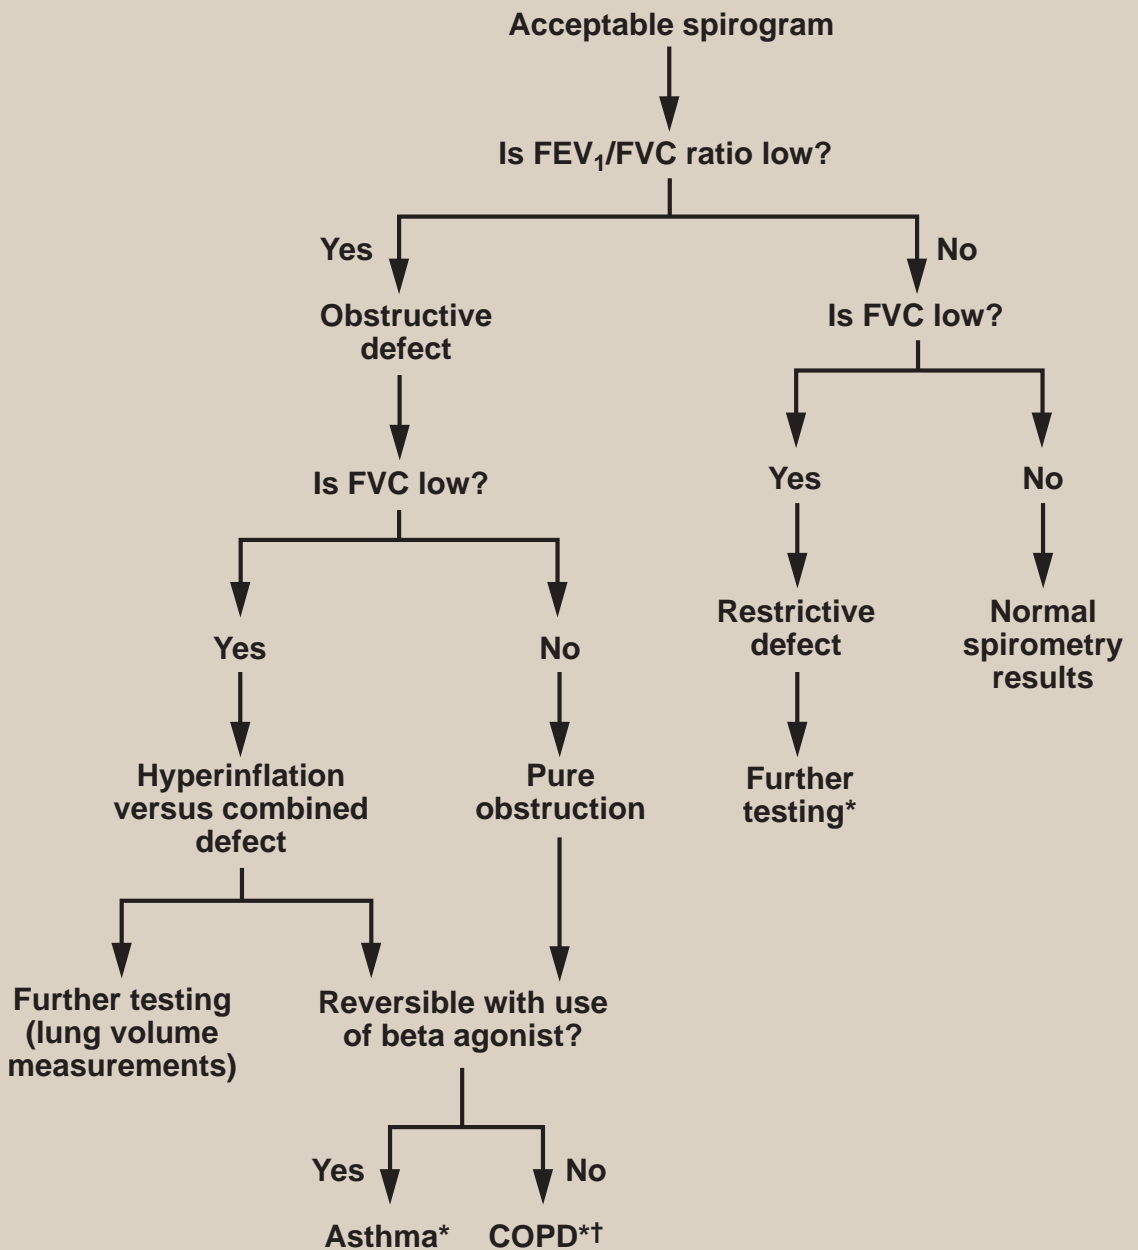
Acceptable spirogram

Is $FEV_1$/FVC ratio low?

Yes

No

Obstructive defect

Is FVC low?

Is FVC low?

Yes

No

Yes

No

Restrictive defect

Normal spirometry results

Further testing*

Hyperinflation versus combined defect

Pure obstruction

Further testing (lung volume measurements)

Reversible with use of beta agonist?

Yes

No

Asthma*

COPD*†